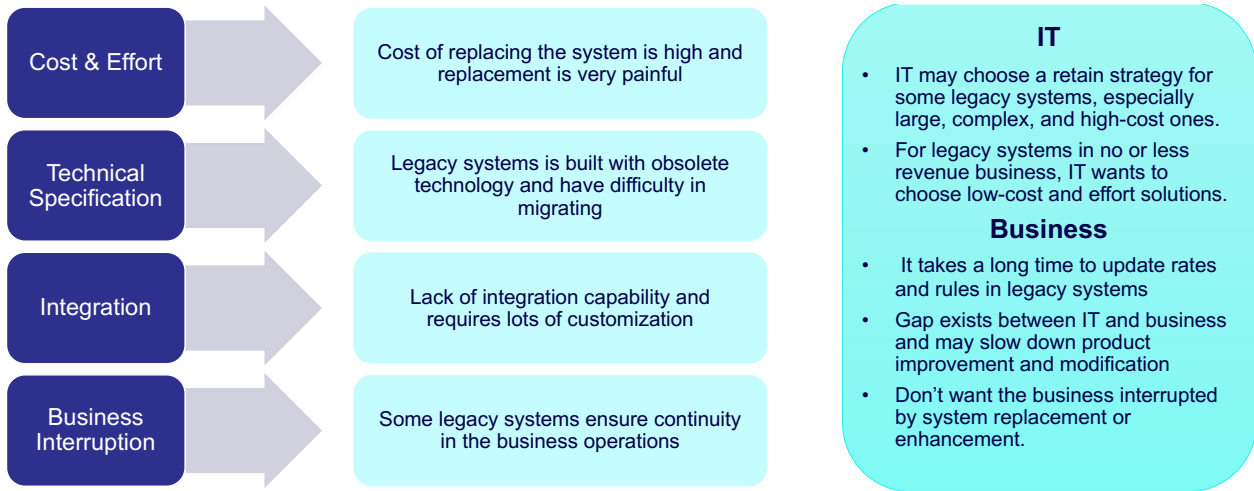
Cost & Effort

Cost of replacing the system is high and replacement is very painful

Technical Specification

Legacy systems is built with obsolete technology and have difficulty in migrating

Integration

Lack of integration capability and requires lots of customization

Business Interruption

Some legacy systems ensure continuity in the business operations

IT

• IT may choose a retain strategy for some legacy systems, especially large, complex, and high-cost ones.
• For legacy systems in no or less revenue business, IT wants to choose low-cost and effort solutions.

Business

• It takes a long time to update rates and rules in legacy systems
• Gap exists between IT and business and may slow down product improvement and modification
• Don't want the business interrupted by system replacement or enhancement.